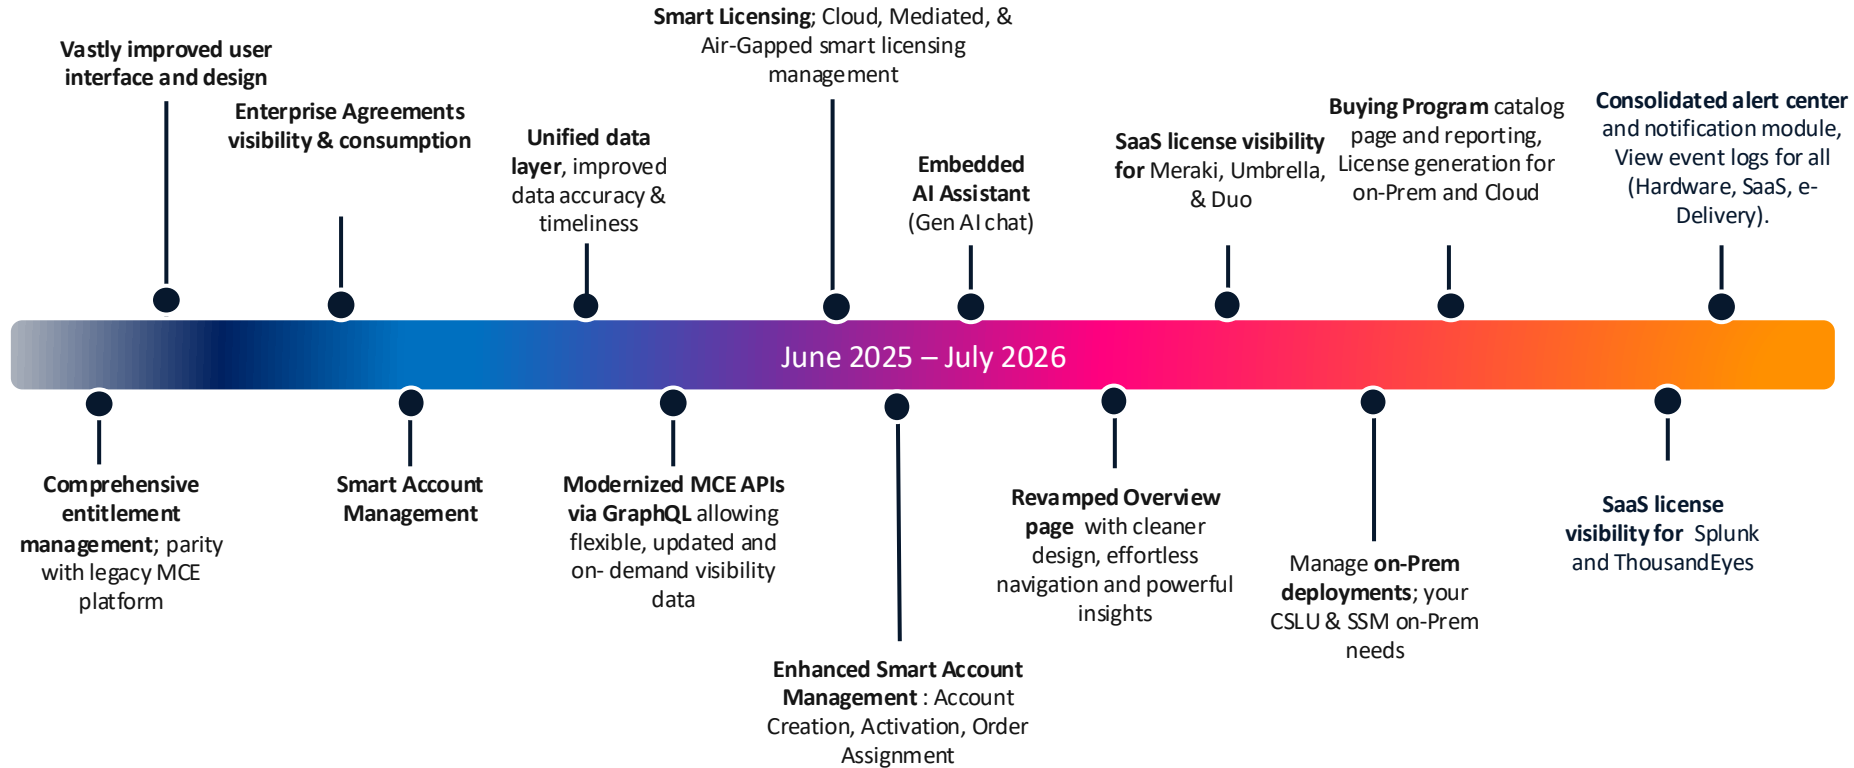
Vastly improved user interface and design

Enterprise Agreements visibility & consumption

Unified data layer, improved data accuracy & timeliness

Smart Licensing; Cloud, Mediated, & Air-Gapped smart licensing management

Embedded AI Assistant (Gen AI chat)

SaaS license visibility for Meraki, Umbrella, & Duo

Buying Program catalog page and reporting, License generation for on-Prem and Cloud

Consolidated alert center and notification module, View event logs for all (Hardware, SaaS, e-Delivery).

June 2025 – July 2026

Comprehensive entitlement management; parity with legacy MCE platform

Smart Account Management

Modernized MCE APIs via GraphQL allowing flexible, updated and on- demand visibility data

Enhanced Smart Account Management : Account Creation, Activation, Order Assignment

Revamped Overview page with cleaner design, effortless navigation and powerful insights

Manage on-Prem deployments; your CSLU & SSM on-Prem needs

SaaS license visibility for Splunk and ThousandEyes